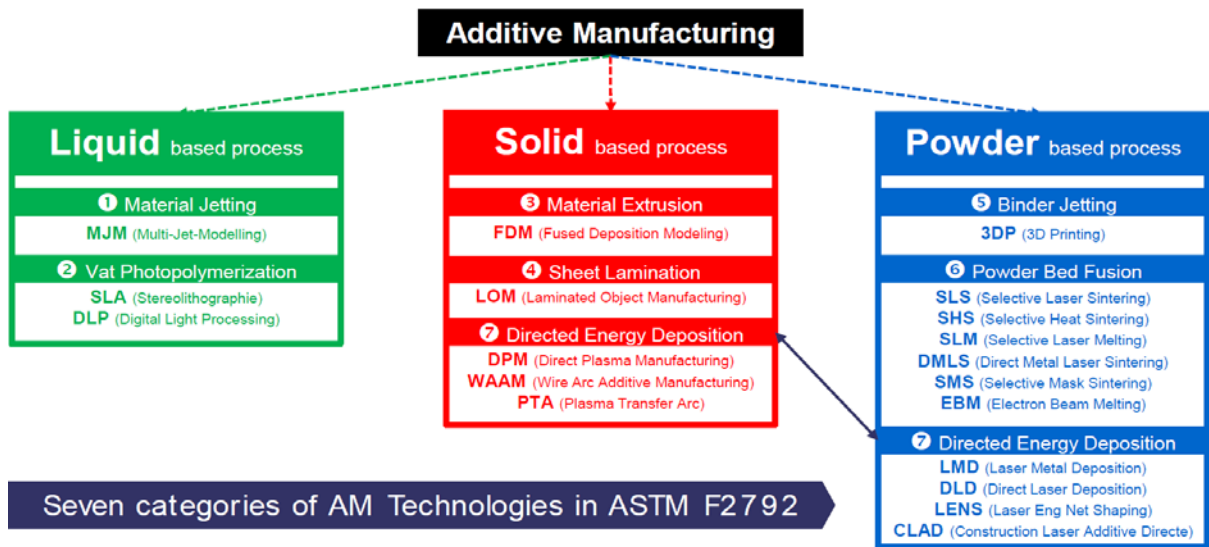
Additive Manufacturing

Liquid based process

❶ Material Jetting
MJM (Multi-Jet-Modelling)

❷ Vat Photopolymerization
SLA (Stereolithographie)
DLP (Digital Light Processing)

Solid based process

❸ Material Extrusion
FDM (Fused Deposition Modeling)

❹ Sheet Lamination
LOM (Laminated Object Manufacturing)

❼ Directed Energy Deposition
DPM (Direct Plasma Manufacturing)
WAAM (Wire Arc Additive Manufacturing)
PTA (Plasma Transfer Arc)

Powder based process

❺ Binder Jetting
3DP (3D Printing)

❻ Powder Bed Fusion
SLS (Selective Laser Sintering)
SHS (Selective Heat Sintering)
SLM (Selective Laser Melting)
DMLS (Direct Metal Laser Sintering)
SMS (Selective Mask Sintering)
EBM (Electron Beam Melting)

❼ Directed Energy Deposition
LMD (Laser Metal Deposition)
DLD (Direct Laser Deposition)
LENS (Laser Eng Net Shaping)
CLAD (Construction Laser Additive Directe)

Seven categories of AM Technologies in ASTM F2792